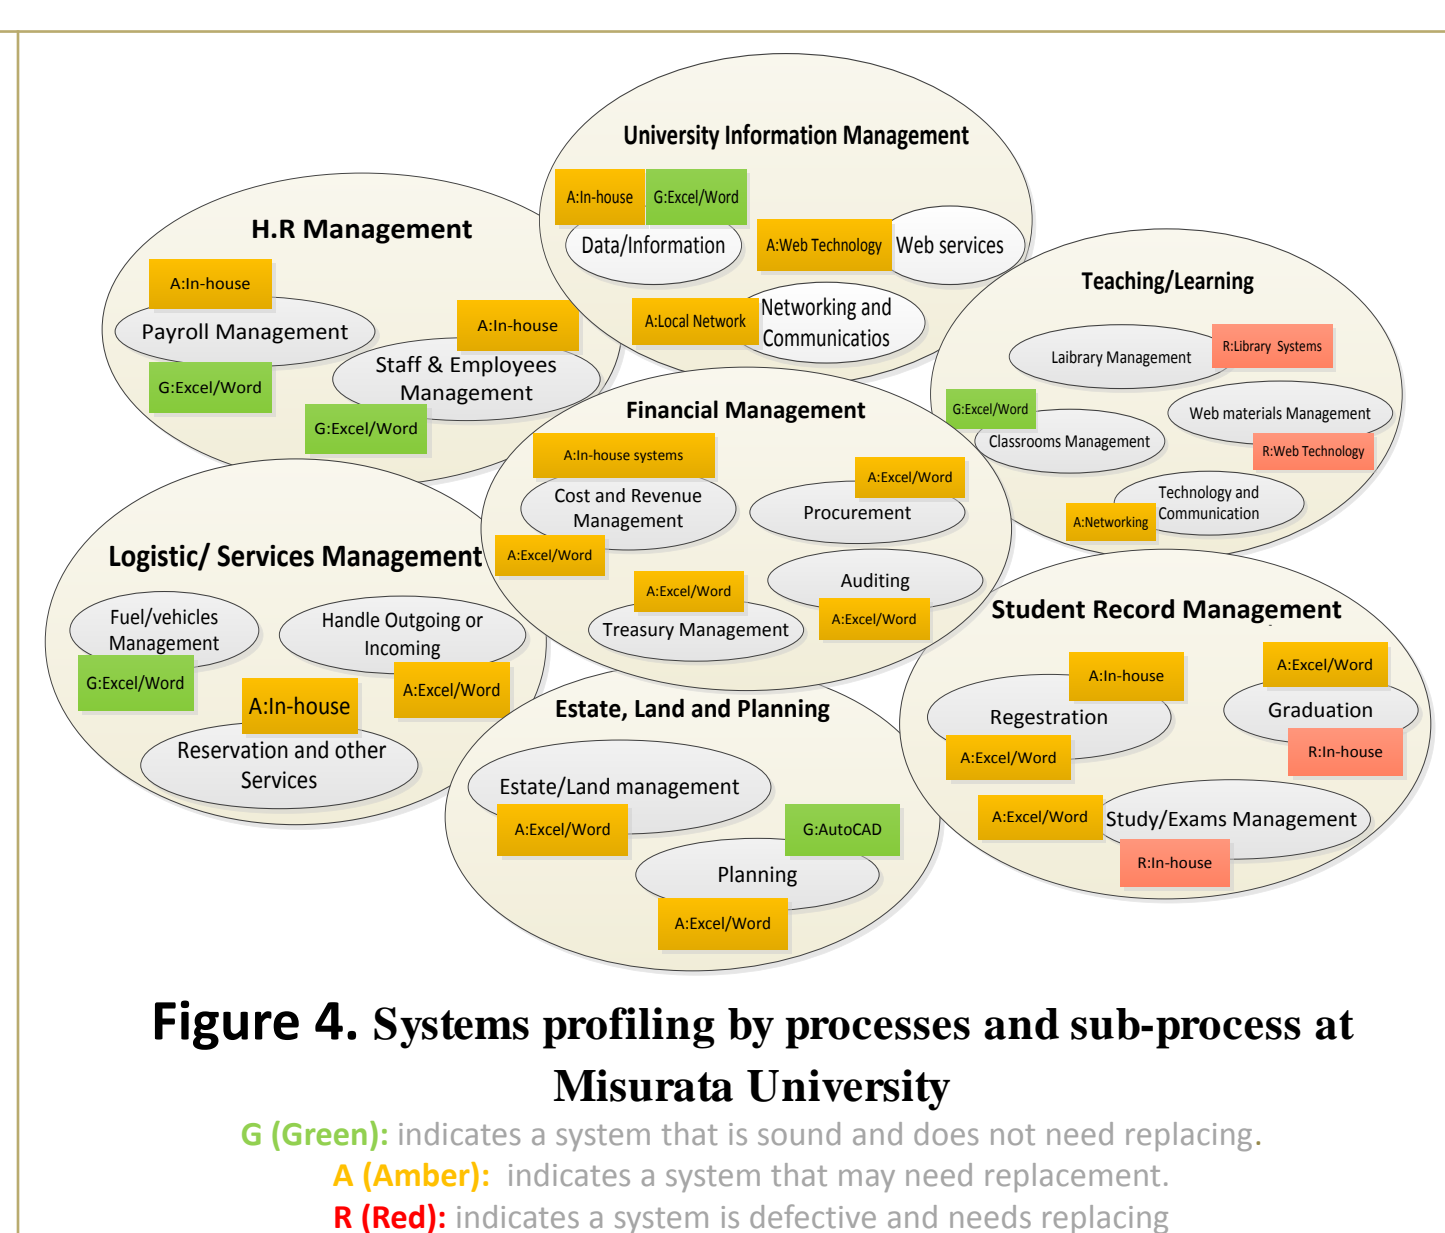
University Information Management
A:In-house
G:Excel/Word
Data/Information
A:Web Technology
Web services
A:Local Network
Networking and Communicatios

H.R Management
A:In-house
Payroll Management
A:In-house
Staff & Employees Management
G:Excel/Word
G:Excel/Word

Teaching/Learning
Laibrary Management
R:Library Systems
G:Excel/Word
Web materials Management
Classrooms Management
R:Web Technology
Technology and Communication
A:Networking

Financial Management
A:In-house systems
Cost and Revenue Management
A:Excel/Word
Procurement
A:Excel/Word
A:Excel/Word
Auditing
Treasury Management
A:Excel/Word

Logistic/ Services Management
Fuel/vehicles Management
Handle Outgoing or Incoming
G:Excel/Word
A:Excel/Word
A:In-house
Reservation and other Services

Student Record Management
A:In-house
A:Excel/Word
Regestration
Graduation
A:Excel/Word
R:In-house
A:Excel/Word
Study/Exams Management
R:In-house

Estate, Land and Planning
Estate/Land management
A:Excel/Word
G:AutoCAD
Planning
A:Excel/Word

Figure 4. Systems profiling by processes and sub-process at Misurata University

G (Green): indicates a system that is sound and does not need replacing.
A (Amber): indicates a system that may need replacement.
R (Red): indicates a system is defective and needs replacing